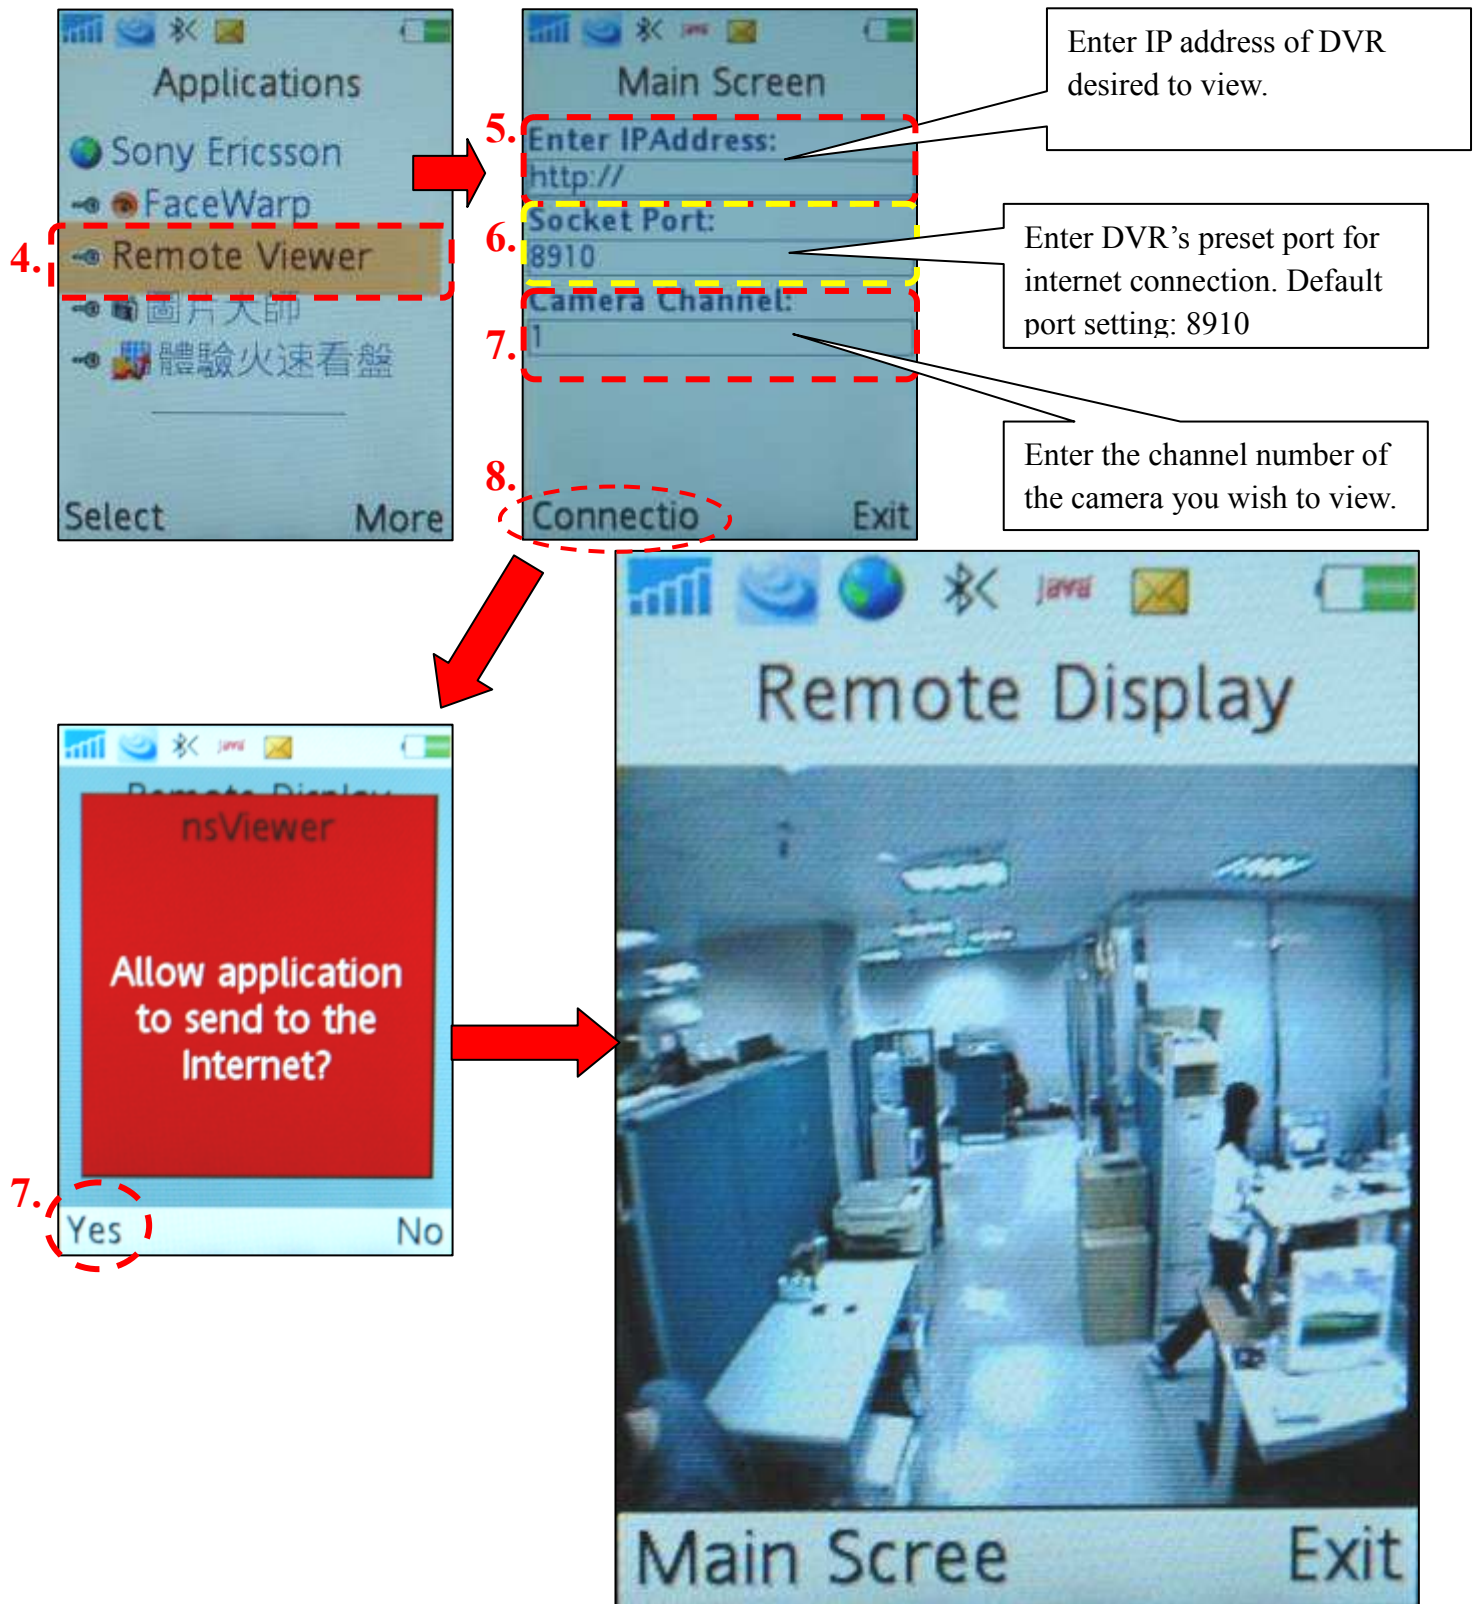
Applications

Sony Ericsson

FaceWarp

4.

Remote Viewer

圖片大師

體驗火速看盤

Select

More

Main Screen

5.

Enter IPAddress:

http://

6.

Socket Port:

8910

Camera Channel:

7.

1

8.

Connectio

Exit

Enter IP address of DVR desired to view.

Enter DVR's preset port for internet connection. Default port setting: 8910

Enter the channel number of the camera you wish to view.

Remote Display

nsViewer

Allow application to send to the Internet?

7.

Yes

No

Remote Display

Main Scree

Exit